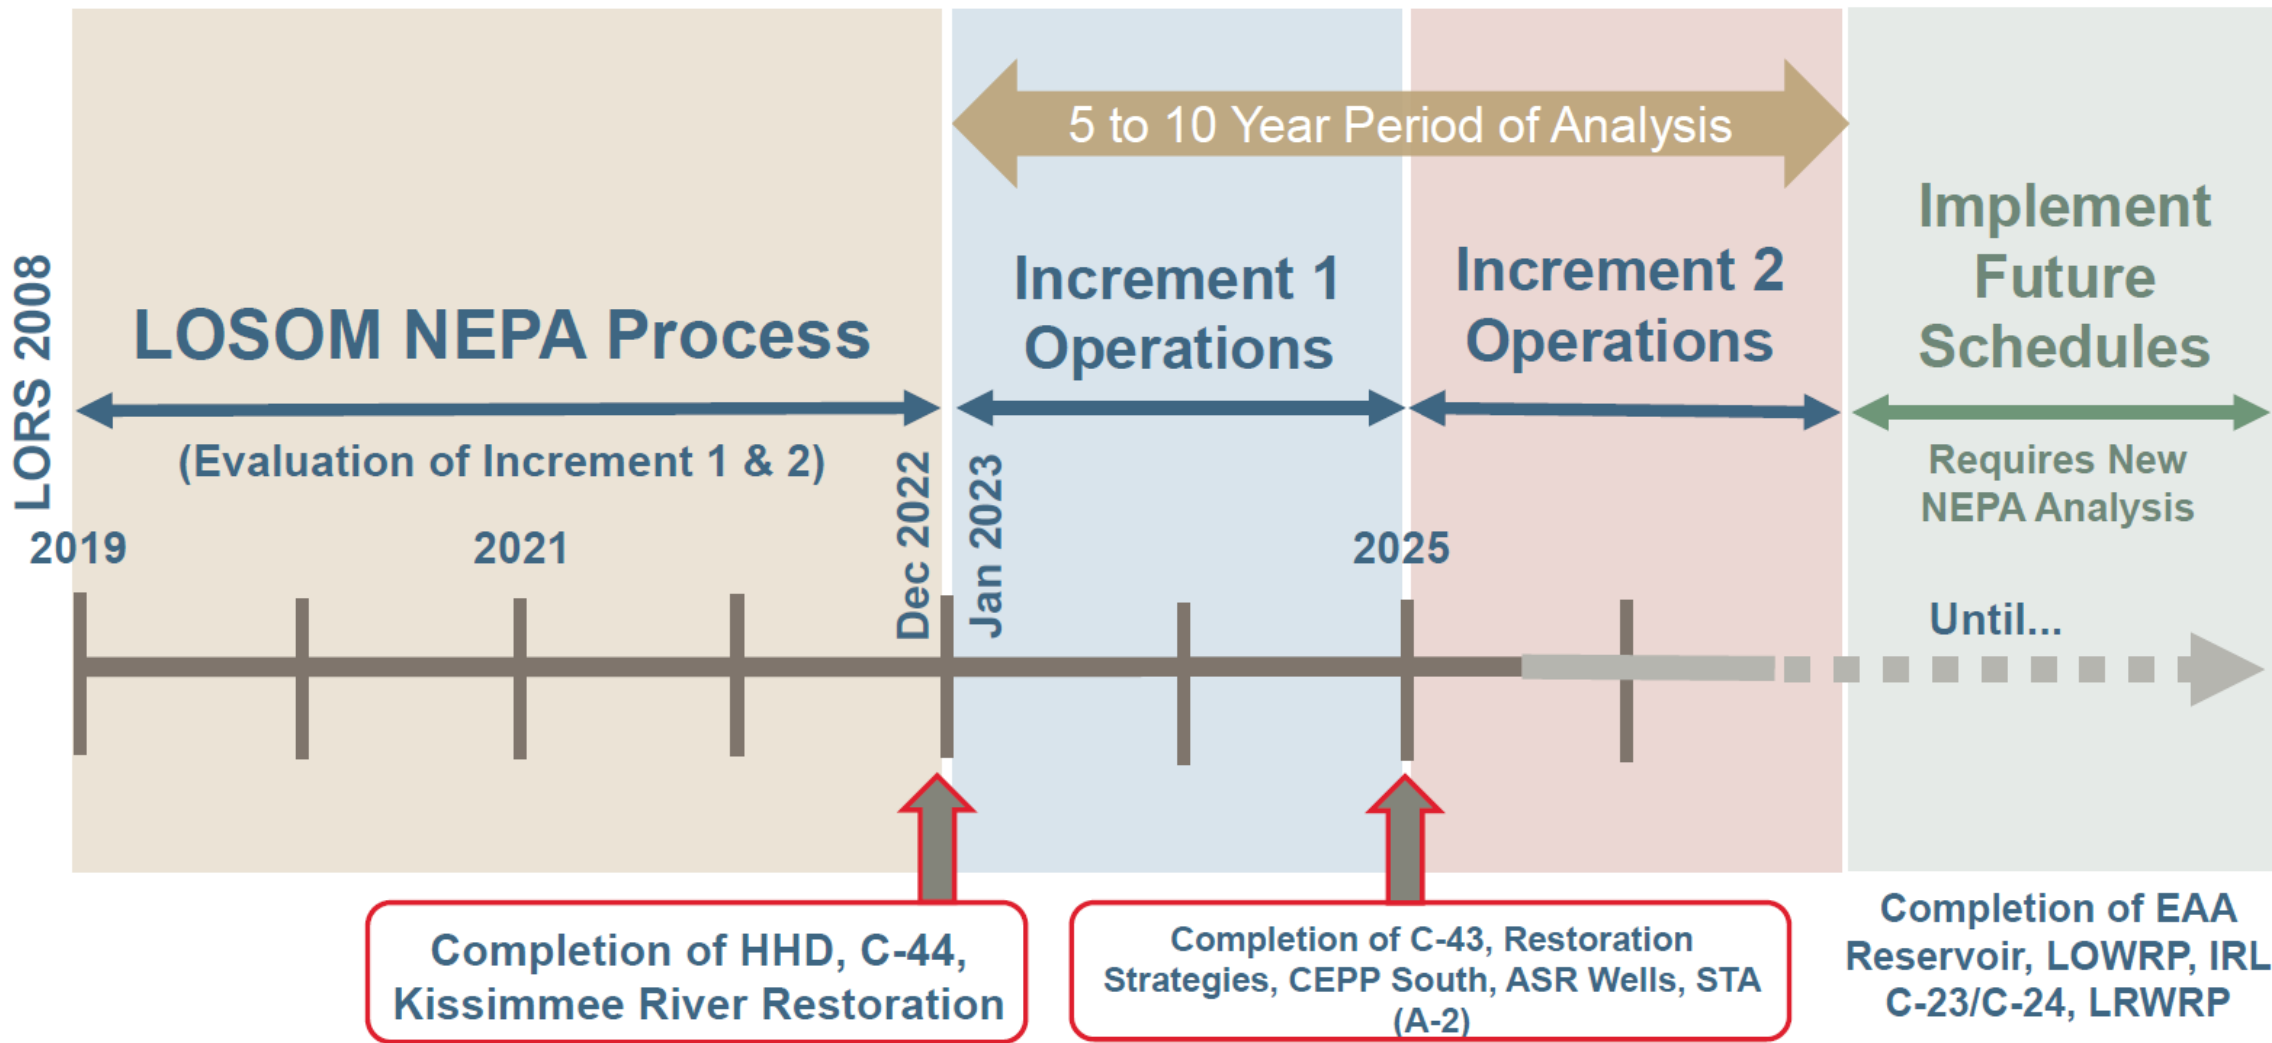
LORS 2008

5 to 10 Year Period of Analysis

LOSOM NEPA Process

(Evaluation of Increment 1 & 2)

Increment 1 Operations

Increment 2 Operations

Implement Future Schedules

Requires New NEPA Analysis

2019

2021

Dec 2022

Jan 2023

2025

Until...

Completion of HHD, C-44, Kissimmee River Restoration

Completion of C-43, Restoration Strategies, CEPP South, ASR Wells, STA (A-2)

Completion of EAA Reservoir, LOWRP, IRL C-23/C-24, LRWRP